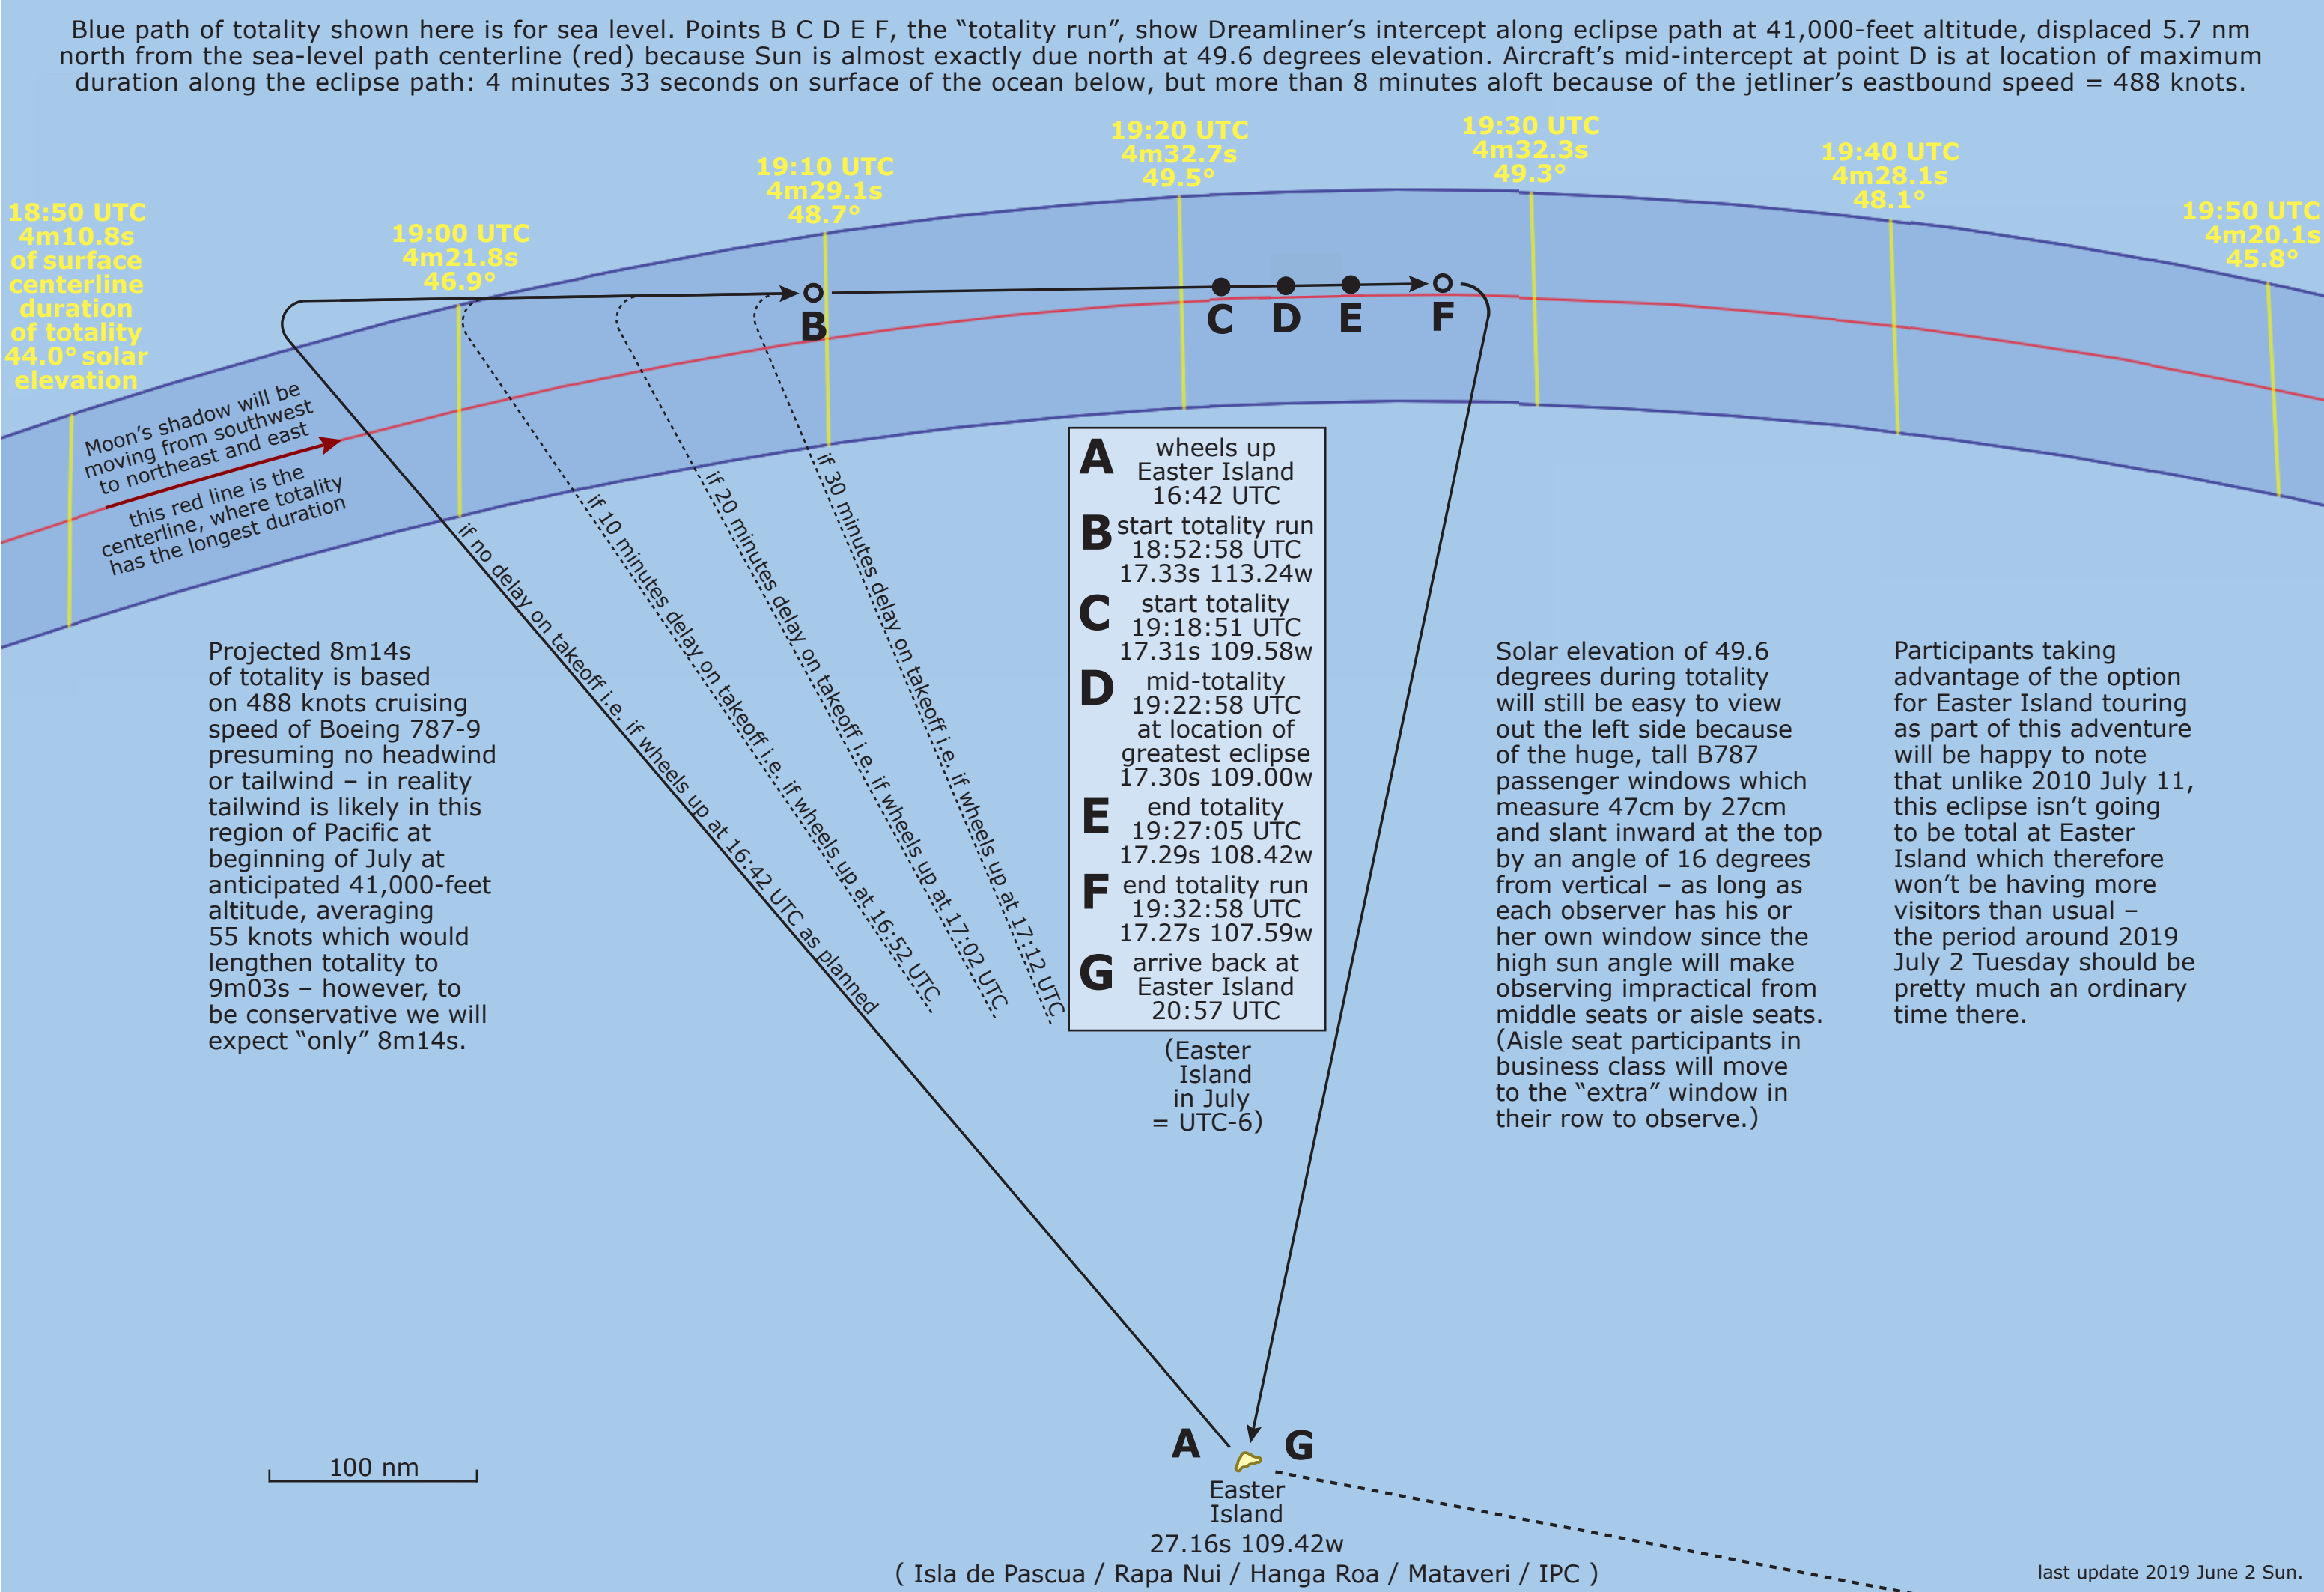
Blue path of totality shown here is for sea level. Points B C D E F, the "totality run", show Dreamliner's intercept along eclipse path at 41,000-feet altitude, displaced 5.7 nm north from the sea-level path centerline (red) because Sun is almost exactly due north at 49.6 degrees elevation. Aircraft's mid-intercept at point D is at location of maximum duration along the eclipse path: 4 minutes 33 seconds on surface of the ocean below, but more than 8 minutes aloft because of the jetliner's eastbound speed = 488 knots.

18:50 UTC
4m10.8s
of surface centerline duration of totality
44.0° solar elevation

19:00 UTC
4m21.8s
46.9°

19:10 UTC
4m29.1s
48.7°

19:20 UTC
4m32.7s
49.5°

19:30 UTC
4m32.3s
49.3°

19:40 UTC
4m28.1s
48.1°

19:50 UTC
4m20.1s
45.8°

Moon's shadow will be moving from southwest to northeast and east

this red line is the centerline, where totality has the longest duration

B

C D E F

if no delay on takeoff i.e. if wheels up at 16:42 UTC as planned

if 10 minutes delay on takeoff i.e. if wheels up at 16:52 UTC

if 20 minutes delay on takeoff i.e. if wheels up at 17:02 UTC

if 30 minutes delay on takeoff i.e. if wheels up at 17:12 UTC

A wheels up Easter Island 16:42 UTC
B start totality run 18:52:58 UTC 17.33s 113.24w
C start totality 19:18:51 UTC 17.31s 109.58w
D mid-totality 19:22:58 UTC at location of greatest eclipse 17.30s 109.00w
E end totality 19:27:05 UTC 17.29s 108.42w
F end totality run 19:32:58 UTC 17.27s 107.59w
G arrive back at Easter Island 20:57 UTC

(Easter Island in July = UTC-6)

Projected 8m14s of totality is based on 488 knots cruising speed of Boeing 787-9 presuming no headwind or tailwind – in reality tailwind is likely in this region of Pacific at beginning of July at anticipated 41,000-feet altitude, averaging 55 knots which would lengthen totality to 9m03s – however, to be conservative we will expect "only" 8m14s.

Solar elevation of 49.6 degrees during totality will still be easy to view out the left side because of the huge, tall B787 passenger windows which measure 47cm by 27cm and slant inward at the top by an angle of 16 degrees from vertical – as long as each observer has his or her own window since the high sun angle will make observing impractical from middle seats or aisle seats. (Aisle seat participants in business class will move to the "extra" window in their row to observe.)

Participants taking advantage of the option for Easter Island touring as part of this adventure will be happy to note that unlike 2010 July 11, this eclipse isn't going to be total at Easter Island which therefore won't be having more visitors than usual – the period around 2019 July 2 Tuesday should be pretty much an ordinary time there.

100 nm

A G

Easter Island
27.16s 109.42w
( Isla de Pascua / Rapa Nui / Hanga Roa / Mataveri / IPC )

last update 2019 June 2 Sun.